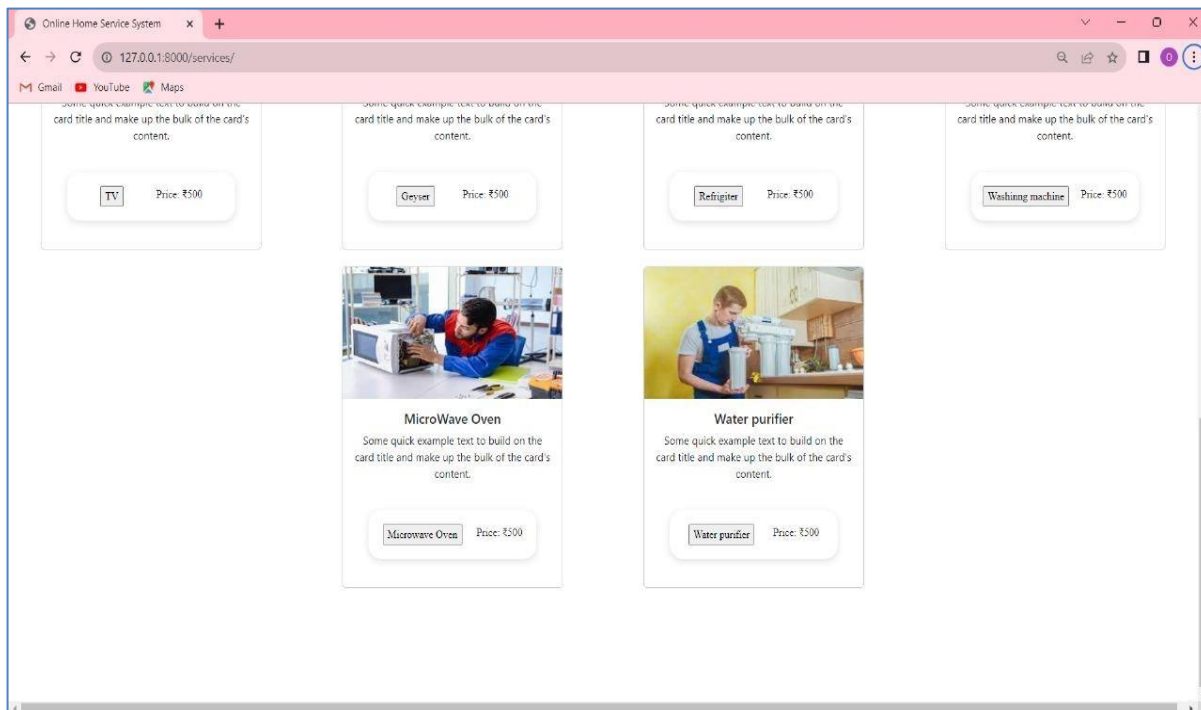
Online Home Service System

127.0.0.1:8000/services/

Gmail YouTube Maps

Some quick example text to build on the card title and make up the bulk of the card's content.

TV Price: ₹500

Some quick example text to build on the card title and make up the bulk of the card's content.

Geyser Price: ₹500

Some quick example text to build on the card title and make up the bulk of the card's content.

Refrigiter Price: ₹500

Some quick example text to build on the card title and make up the bulk of the card's content.

Washinng machine Price: ₹500

MicroWave Oven

Some quick example text to build on the card title and make up the bulk of the card's content.

Microwave Oven Price: ₹500

Water purifier

Some quick example text to build on the card title and make up the bulk of the card's content.

Water purifier Price: ₹500